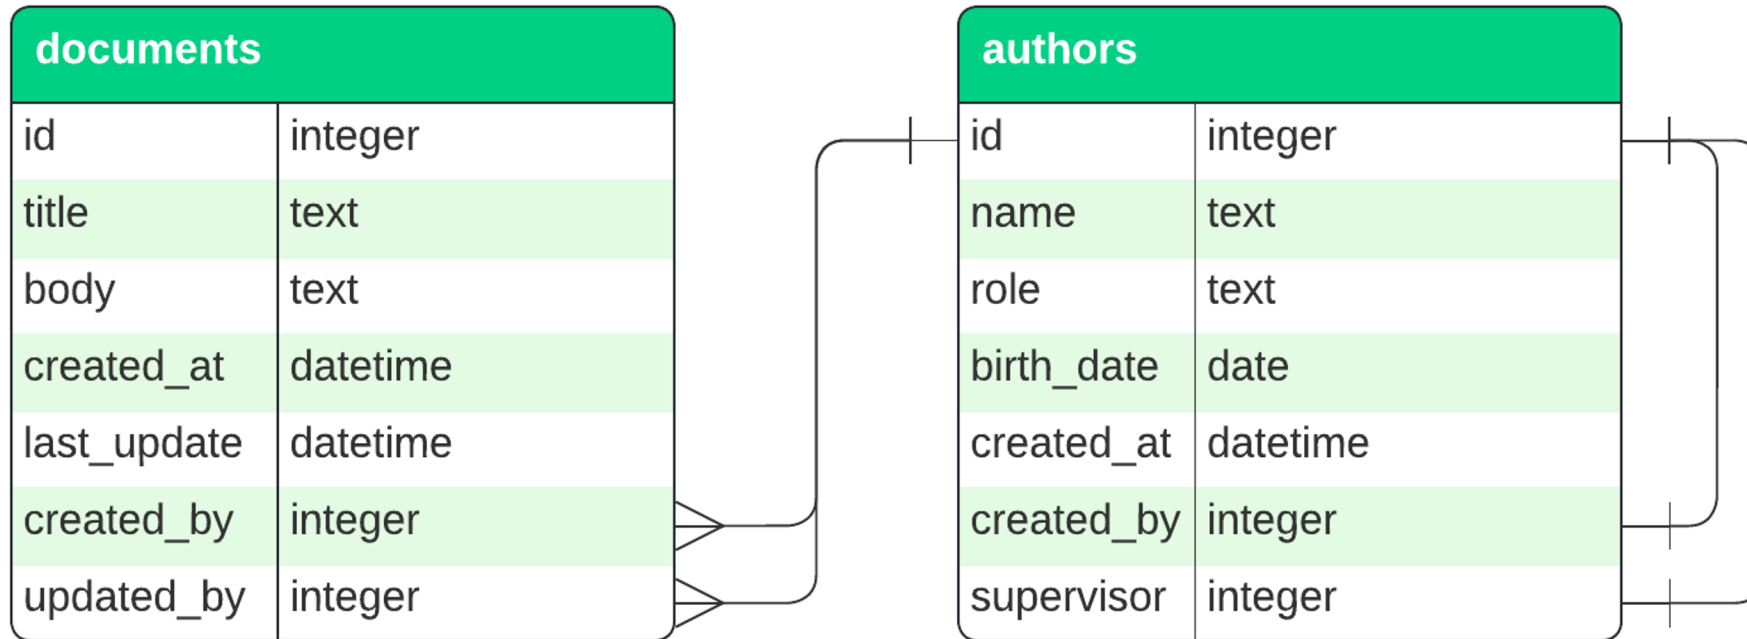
| documents | |
|---|---|
| id | integer |
| title | text |
| body | text |
| created_at | datetime |
| last_update | datetime |
| created_by | integer |
| updated_by | integer |

| authors | |
|---|---|
| id | integer |
| name | text |
| role | text |
| birth_date | date |
| created_at | datetime |
| created_by | integer |
| supervisor | integer |